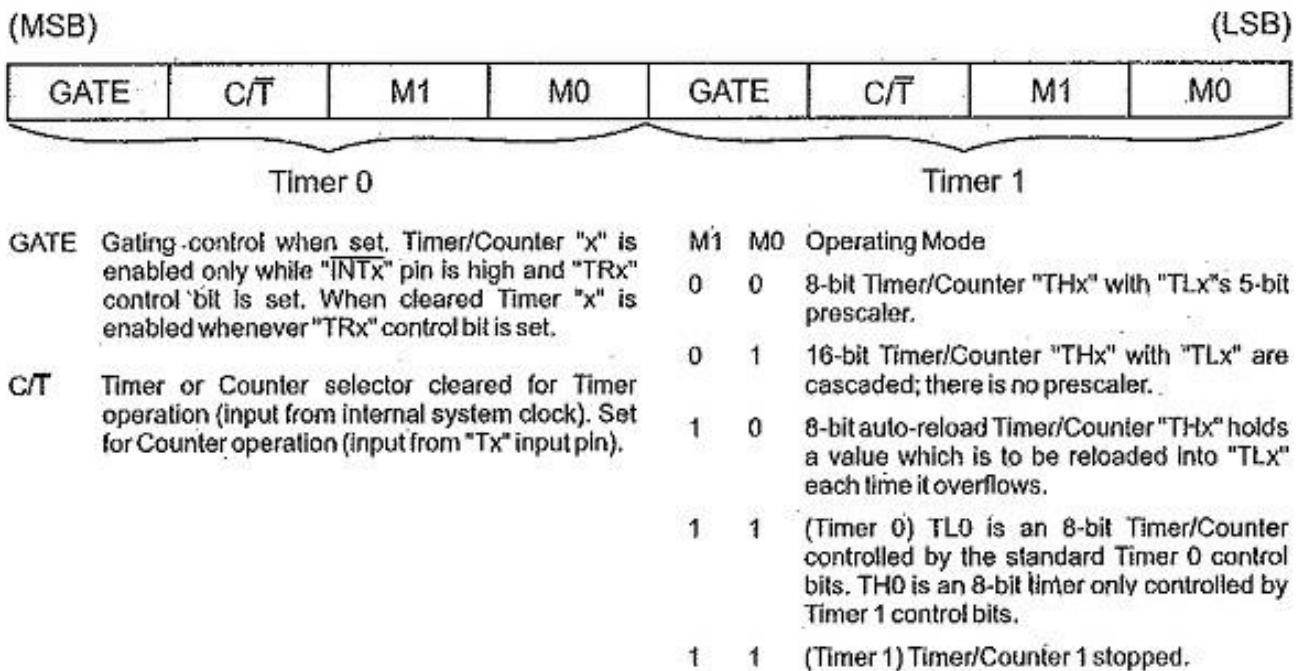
(MSB) (LSB)

| GATE | C/$\overline{T}$ | M1 | M0 | GATE | C/$\overline{T}$ | M1 | M0 |
|---|---|---|---|---|---|---|---|

Timer 0

Timer 1

GATE Gating control when set. Timer/Counter "x" is enabled only while "$\overline{INTx}$" pin is high and "TRx" control bit is set. When cleared Timer "x" is enabled whenever "TRx" control bit is set.

C/T Timer or Counter selector cleared for Timer operation (input from internal system clock). Set for Counter operation (input from "Tx" input pin).

M1 M0 Operating Mode

0 0 8-bit Timer/Counter "THx" with "TLx"s 5-bit prescaler.

0 1 16-bit Timer/Counter "THx" with "TLx" are cascaded; there is no prescaler.

1 0 8-bit auto-reload Timer/Counter "THx" holds a value which is to be reloaded into "TLx" each time it overflows.

1 1 (Timer 0) TL0 is an 8-bit Timer/Counter controlled by the standard Timer 0 control bits. TH0 is an 8-bit timer only controlled by Timer 1 control bits.

1 1 (Timer 1) Timer/Counter 1 stopped.